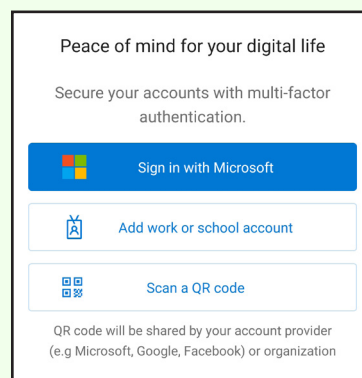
Peace of mind for your digital life

Secure your accounts with multi-factor authentication.

Sign in with Microsoft

Add work or school account

Scan a QR code

QR code will be shared by your account provider (e.g Microsoft, Google, Facebook) or organization